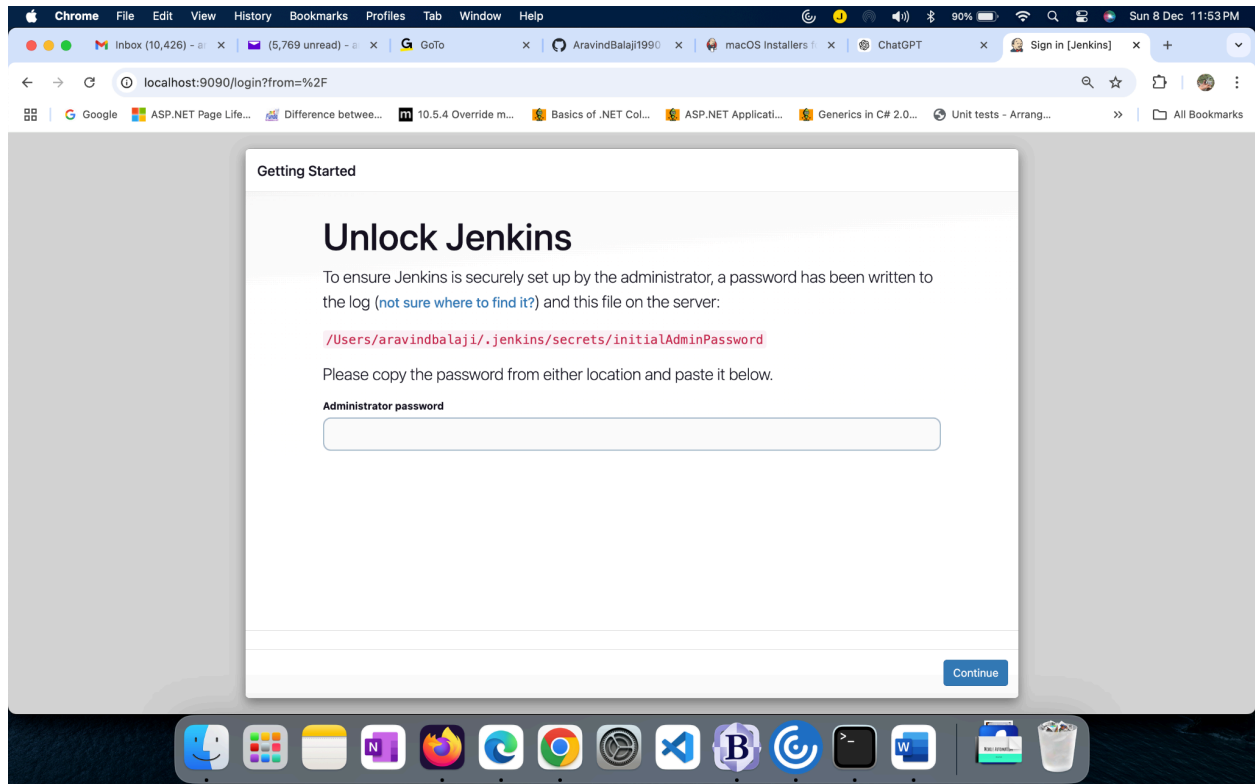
Chrome File Edit View History Bookmarks Profiles Tab Window Help

J 90% Sun 8 Dec 11:53 PM

Inbox (10,426) - a × (5,769 unread) - a × GoTo × AravindBalaji1990 × macOS Installers f × ChatGPT × Sign in [Jenkins] × +

localhost:9090/login?from=%2F

Google ASP.NET Page Life... Difference betwee... 10.5.4 Override m... Basics of .NET Col... ASP.NET Applicati... Generics in C# 2.0... Unit tests - Arrang... » All Bookmarks

Getting Started

Unlock Jenkins

To ensure Jenkins is securely set up by the administrator, a password has been written to the log (not sure where to find it?) and this file on the server:

/Users/aravindbalaji/.jenkins/secrets/initialAdminPassword

Please copy the password from either location and paste it below.

Administrator password

Continue